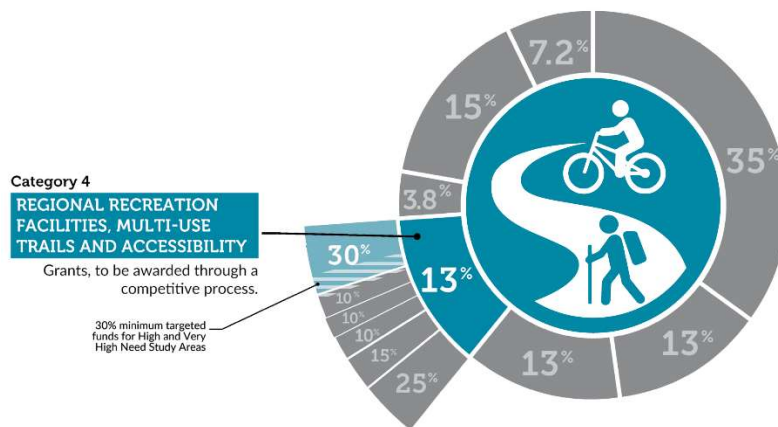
Category 4

REGIONAL RECREATION FACILITIES, MULTI-USE TRAILS AND ACCESSIBILITY

Grants, to be awarded through a competitive process.

30% minimum targeted funds for High and Very High Need Study Areas

7.2%

15%

35%

3.8%

30%

13%

10%

10%

10%

15%

25%

13%

13%